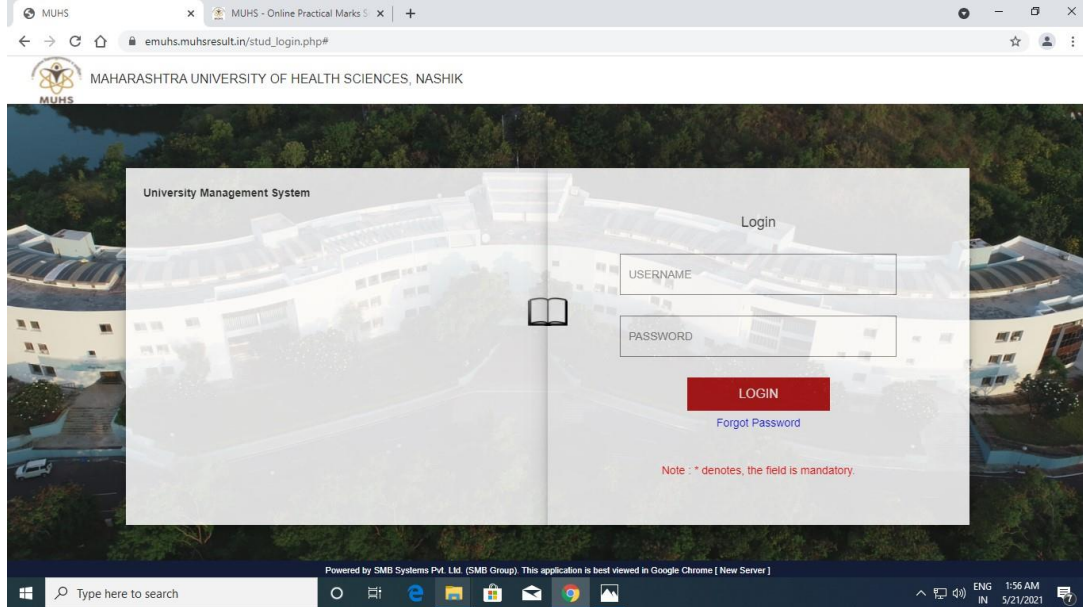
MUHS
MUHS - Online Practical Marks S
emuhs.muhsresult.in/stud_login.php#

MUHS
MAHARASHTRA UNIVERSITY OF HEALTH SCIENCES, NASHIK

University Management System

Login

USERNAME

PASSWORD

LOGIN

Forgot Password

Note : * denotes, the field is mandatory.

Powered by SMB Systems Pvt. Ltd. (SMB Group). This application is best viewed in Google Chrome [ New Server ]

Type here to search

ENG IN 1:56 AM 5/21/2021